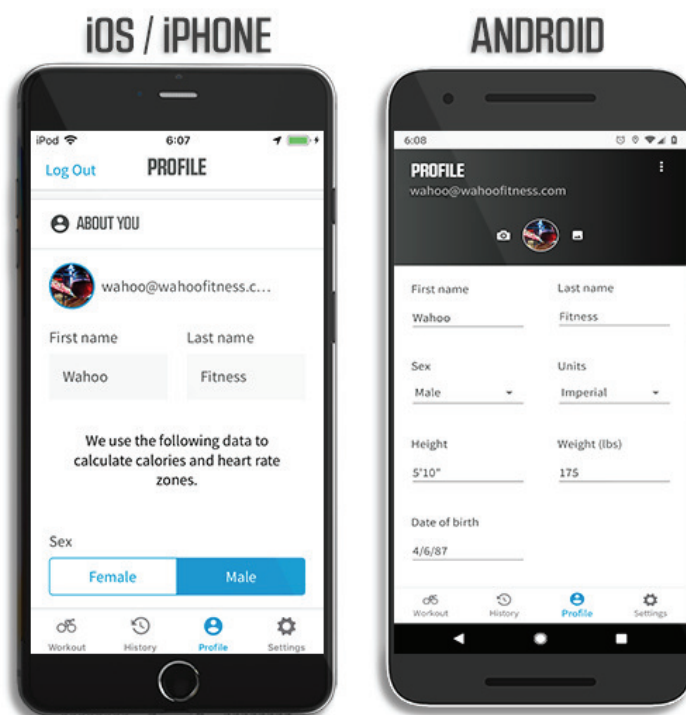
iOS / iPHONE

iPod
6:07

Log Out
PROFILE

ABOUT YOU

wahoo@wahoofitness.c…

First name
Wahoo

Last name
Fitness

We use the following data to calculate calories and heart rate zones.

Sex

Female
Male

Workout
History
Profile
Settings

ANDROID

6:08

PROFILE
wahoo@wahoofitness.com

First name
Wahoo

Last name
Fitness

Sex
Male

Units
Imperial

Height
5'10"

Weight (lbs)
175

Date of birth
4/6/87

Workout
History
Profile
Settings